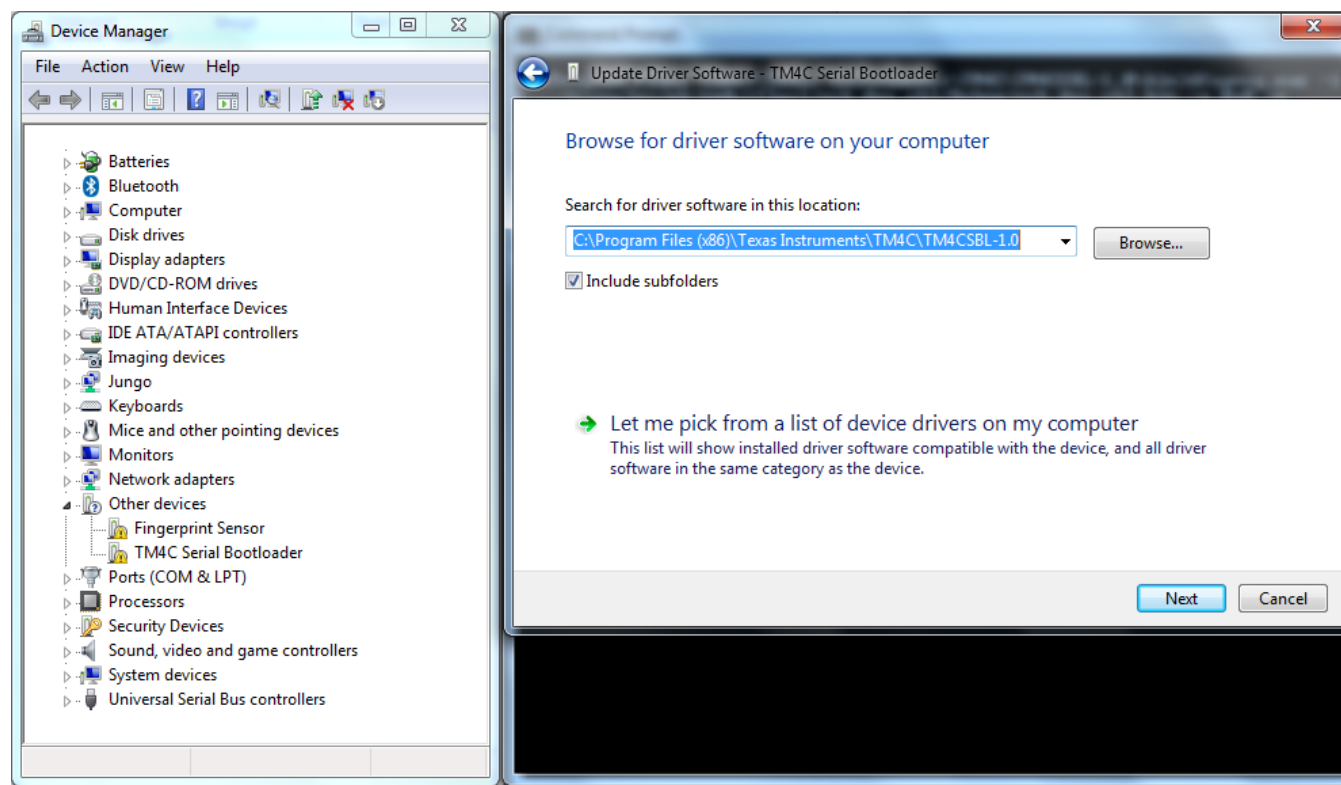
Device Manager

File Action View Help

Batteries
Bluetooth
Computer
Disk drives
Display adapters
DVD/CD-ROM drives
Human Interface Devices
IDE ATA/ATAPI controllers
Imaging devices
Jungo
Keyboards
Mice and other pointing devices
Monitors
Network adapters
Other devices
Fingerprint Sensor
TM4C Serial Bootloader
Ports (COM & LPT)
Processors
Security Devices
Sound, video and game controllers
System devices
Universal Serial Bus controllers

Update Driver Software - TM4C Serial Bootloader

Browse for driver software on your computer

Search for driver software in this location:

C:\Program Files (x86)\Texas Instruments\TM4C\TM4CSBL-1.0

Browse...

Include subfolders

Let me pick from a list of device drivers on my computer
This list will show installed driver software compatible with the device, and all driver software in the same category as the device.

Next Cancel